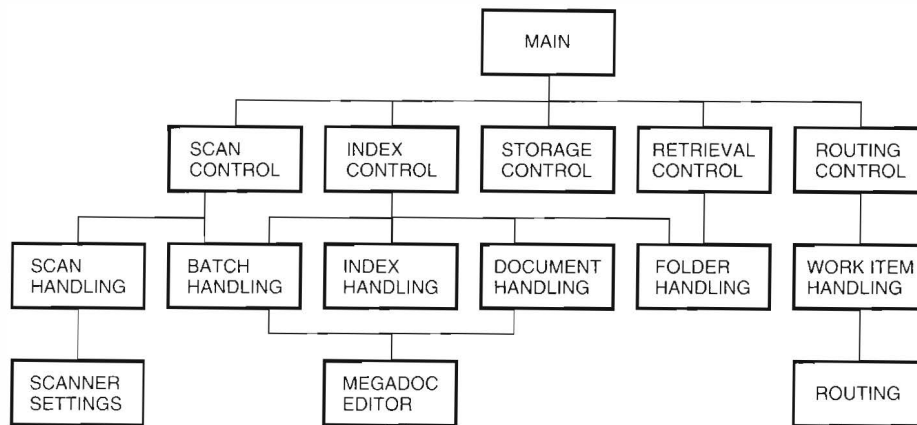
MAIN

SCAN CONTROL

INDEX CONTROL

STORAGE CONTROL

RETRIEVAL CONTROL

ROUTING CONTROL

SCAN HANDLING

BATCH HANDLING

INDEX HANDLING

DOCUMENT HANDLING

FOLDER HANDLING

WORK ITEM HANDLING

SCANNER SETTINGS

MEGADOC EDITOR

ROUTING